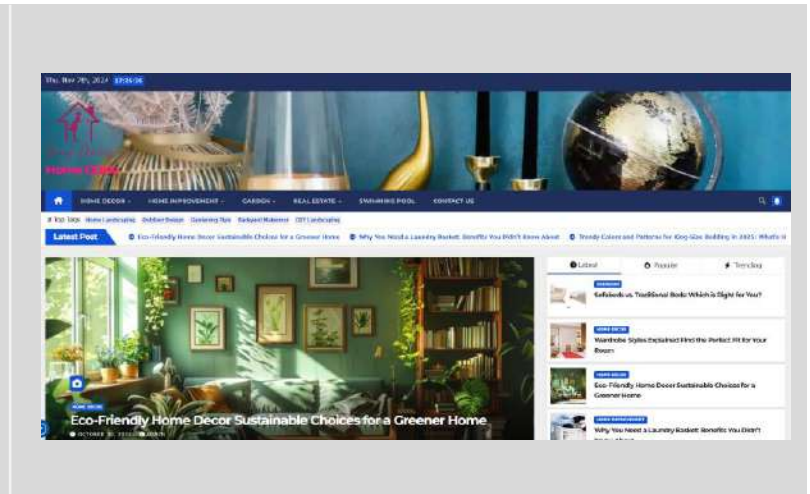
Thu, Nov 7th, 2024 17:35:56

Home Decor

HOME DECOR HOME IMPROVEMENT GARDEN REAL ESTATE SWIMMING POOL CONTACT US

Top Tags Home Landscaping Outdoor Design Gardening Tips Backyard Makeover DIY Landscaping

Latest Post Eco-Friendly Home Decor Sustainable Choices for a Greener Home Why You Need a Laundry Basket: Benefits You Didn't Know About Trendy Colors and Patterns for King-Size Bedding in 2025: What's H

HOME DECOR

Eco-Friendly Home Decor Sustainable Choices for a Greener Home

OCTOBER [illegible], 2024 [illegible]

Latest Popular Trending

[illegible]
Sofabeds vs. Traditional Beds: Which is Right for You?

HOME DECOR
Wardrobe Styles Explained: Find the Perfect Fit for Your Room

HOME DECOR
Eco-Friendly Home Decor Sustainable Choices for a Greener Home

HOME IMPROVEMENT
Why You Need a Laundry Basket: Benefits You Didn't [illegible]